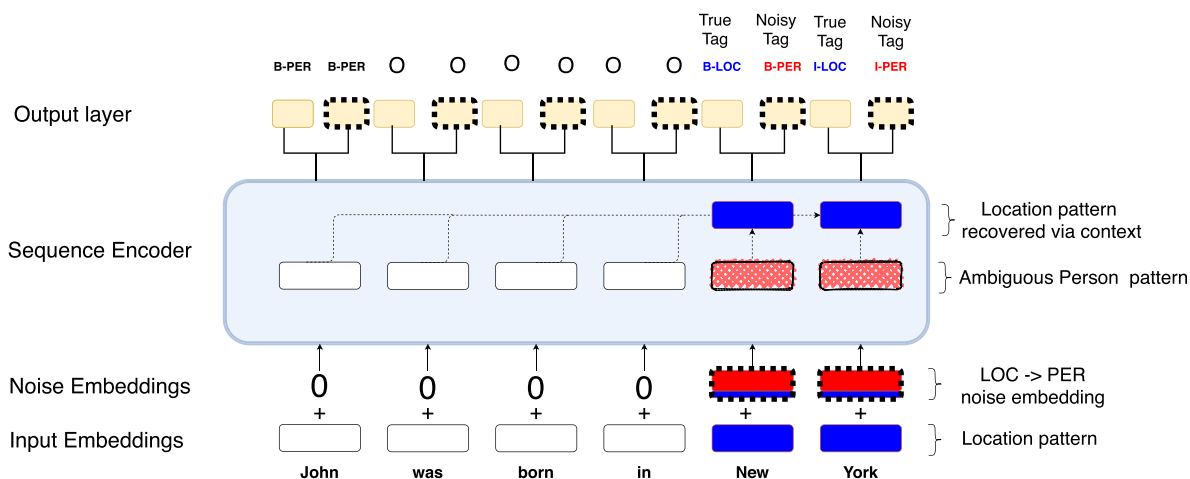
True Tag
Noisy Tag
True Tag
Noisy Tag

B-PER B-PER O O O O O O B-LOC B-PER I-LOC I-PER

Output layer

Sequence Encoder

Location pattern recovered via context

Ambiguous Person pattern

Noise Embeddings

0 0 0 0

+ + + + + +

LOC -> PER noise embedding

Input Embeddings

Location pattern

John was born in New York